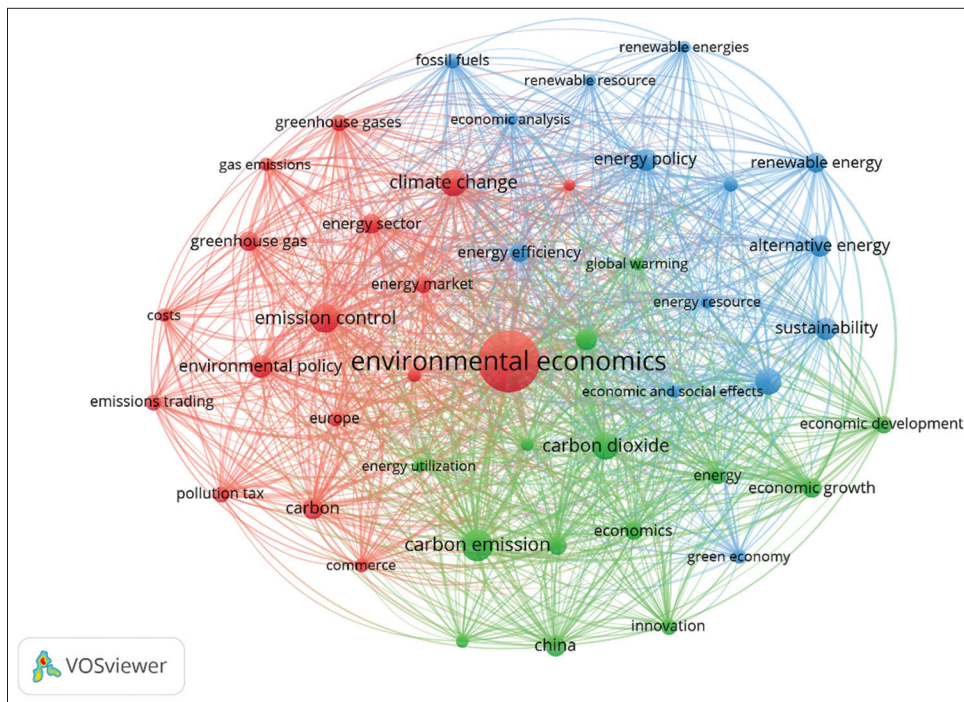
fossil fuels
renewable energies
renewable resource
greenhouse gases
economic analysis
gas emissions
energy policy
renewable energy
climate change
energy sector
greenhouse gas
energy efficiency
alternative energy
global warming
energy market
energy resource
costs
emission control
sustainability
environmental economics
environmental policy
economic and social effects
emissions trading
europe
economic development
carbon dioxide
energy utilization
energy
economic growth
pollution tax
carbon
economics
carbon emission
green economy
commerce
innovation
china
VOSviewer